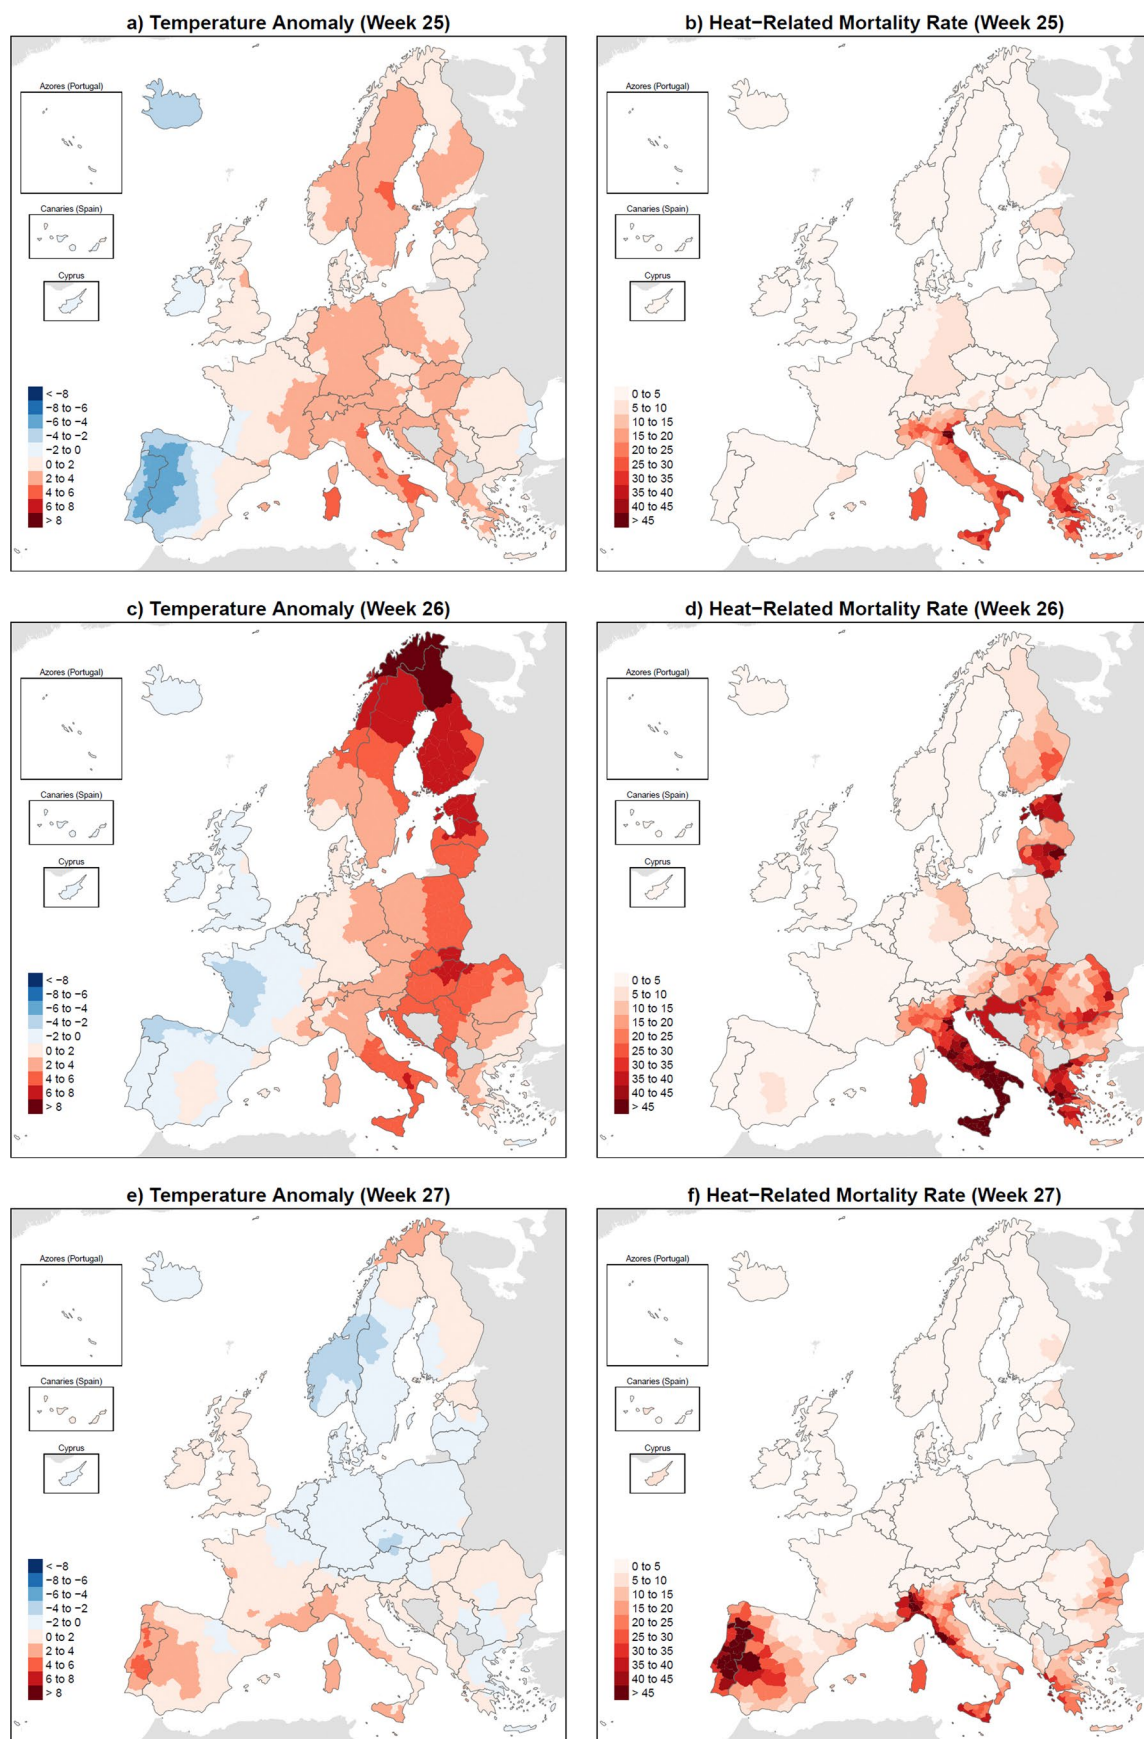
a) Temperature Anomaly (Week 25)

Azores (Portugal)

Canaries (Spain)

Cyprus

< −8
−8 to −6
−6 to −4
−4 to −2
−2 to 0
0 to 2
2 to 4
4 to 6
6 to 8
> 8

b) Heat−Related Mortality Rate (Week 25)

Azores (Portugal)

Canaries (Spain)

Cyprus

0 to 5
5 to 10
10 to 15
15 to 20
20 to 25
25 to 30
30 to 35
35 to 40
40 to 45
> 45

c) Temperature Anomaly (Week 26)

Azores (Portugal)

Canaries (Spain)

Cyprus

< −8
−8 to −6
−6 to −4
−4 to −2
−2 to 0
0 to 2
2 to 4
4 to 6
6 to 8
> 8

d) Heat−Related Mortality Rate (Week 26)

Azores (Portugal)

Canaries (Spain)

Cyprus

0 to 5
5 to 10
10 to 15
15 to 20
20 to 25
25 to 30
30 to 35
35 to 40
40 to 45
> 45

e) Temperature Anomaly (Week 27)

Azores (Portugal)

Canaries (Spain)

Cyprus

< −8
−8 to −6
−6 to −4
−4 to −2
−2 to 0
0 to 2
2 to 4
4 to 6
6 to 8
> 8

f) Heat−Related Mortality Rate (Week 27)

Azores (Portugal)

Canaries (Spain)

Cyprus

0 to 5
5 to 10
10 to 15
15 to 20
20 to 25
25 to 30
30 to 35
35 to 40
40 to 45
> 45